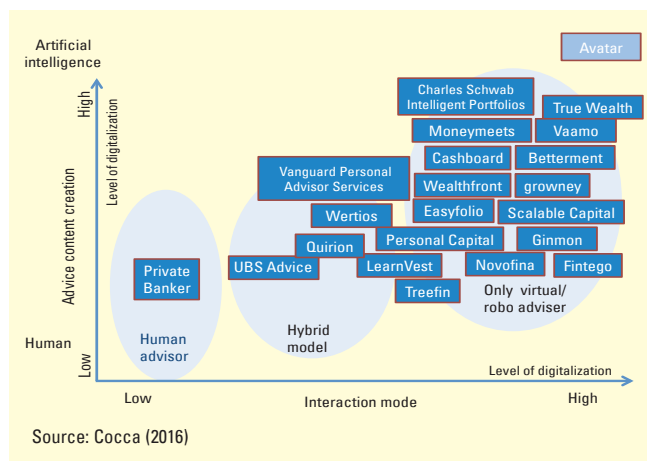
Artificial intelligence

Avatar

High

Level of digitalization

Advice content creation

Charles Schwab Intelligent Portfolios

True Wealth

Moneymeets

Vaamo

Cashboard

Betterment

Vanguard Personal Advisor Services

Wealthfront

growney

Wertios

Easyfolio

Scalable Capital

Quirion

Personal Capital

Ginmon

Private Banker

UBS Advice

LearnVest

Novofina

Fintego

Treefin

Only virtual/ robo adviser

Human advisor

Hybrid model

Human

Low

Level of digitalization

Low

Interaction mode

High

Source: Cocca (2016)